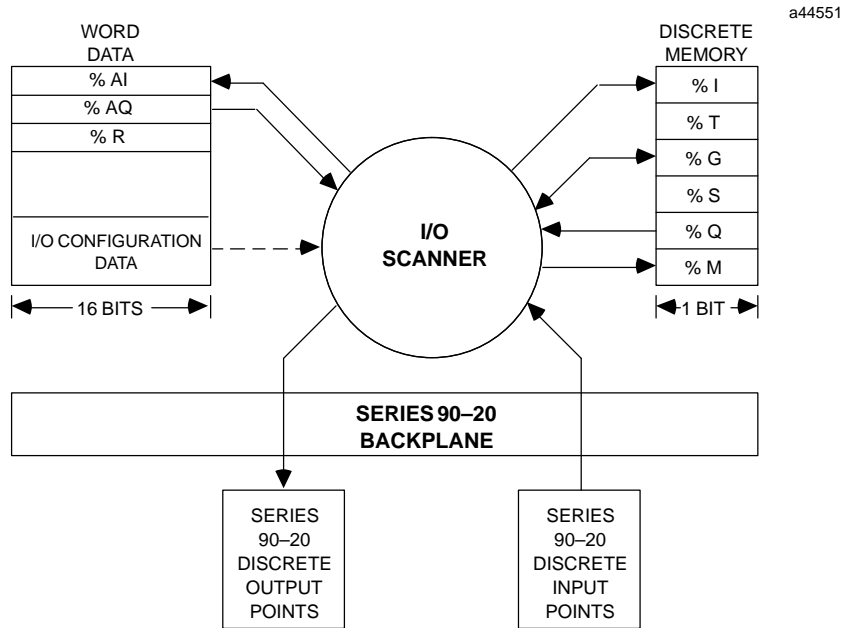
a44551

WORD DATA

| % AI |
|---|
| % AQ |
| % R |
| |
| I/O CONFIGURATION DATA |

16 BITS

I/O SCANNER

DISCRETE MEMORY

| % I |
|---|
| % T |
| % G |
| % S |
| % Q |
| % M |

1 BIT

SERIES 90–20 BACKPLANE

SERIES 90–20 DISCRETE OUTPUT POINTS

SERIES 90–20 DISCRETE INPUT POINTS